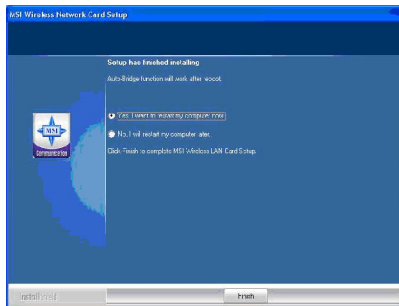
MSI Wireless Network Card Setup

Setup has finished installing

Auto-Bridge function will work after reboot.

Yes, I want to restart my computer now.

No, I will restart my computer later.

Click Finish to complete MSI Wireless LAN Card Setup.

MSI

Communication

InstallShield

Finish